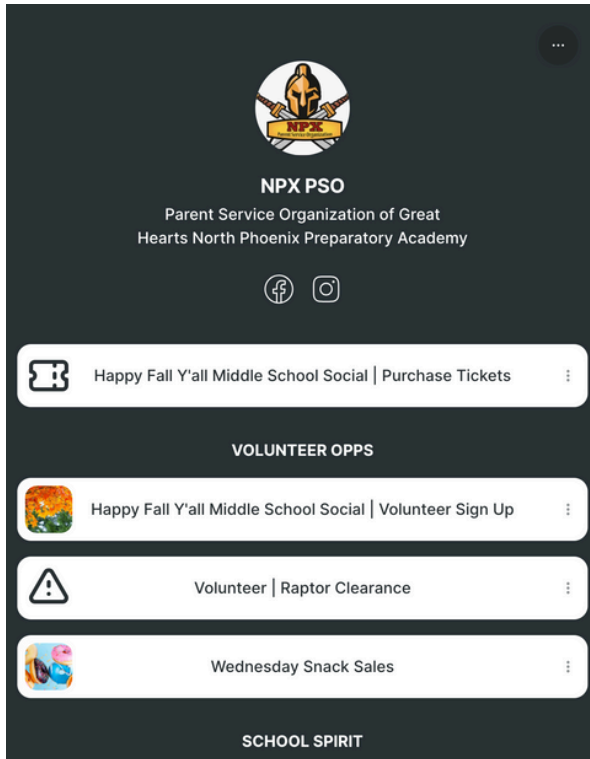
...

NPX
Parent Service Organization

NPX PSO

Parent Service Organization of Great Hearts North Phoenix Preparatory Academy

Happy Fall Y'all Middle School Social | Purchase Tickets

VOLUNTEER OPPS

Happy Fall Y'all Middle School Social | Volunteer Sign Up

Volunteer | Raptor Clearance

Wednesday Snack Sales

SCHOOL SPIRIT